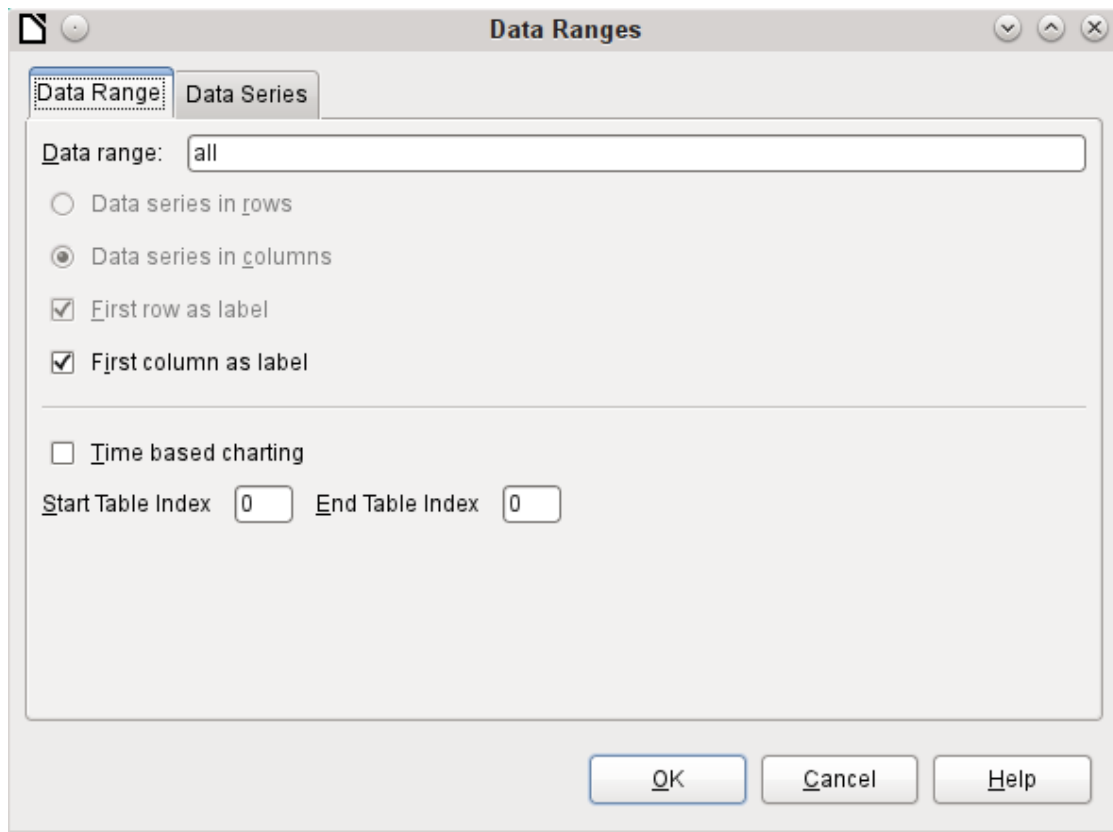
Data Ranges

Data Range
Data Series

Data range: all

Data series in rows

Data series in columns

First row as label

First column as label

Time based charting

Start Table Index 0 End Table Index 0

OK
Cancel
Help